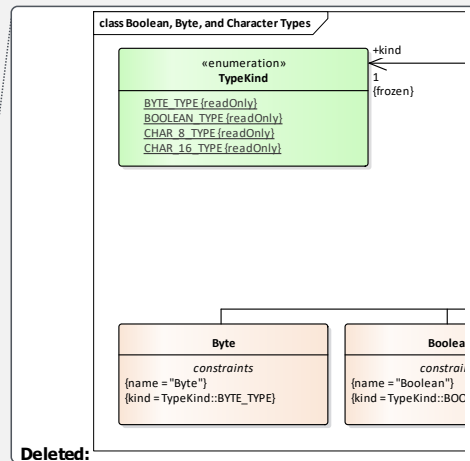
class Boolean, Byte, and Character Types

«enumeration»
TypeKind

BYTE_TYPE {readOnly}
BOOLEAN_TYPE {readOnly}
CHAR_8_TYPE {readOnly}
CHAR_16_TYPE {readOnly}

+kind
1
{frozen}

Byte

constraints
{name = "Byte"}
{kind = TypeKind::BYTE_TYPE}

Boolea

constrai
{name = "Boolean"}
{kind = TypeKind::BOO

Deleted: